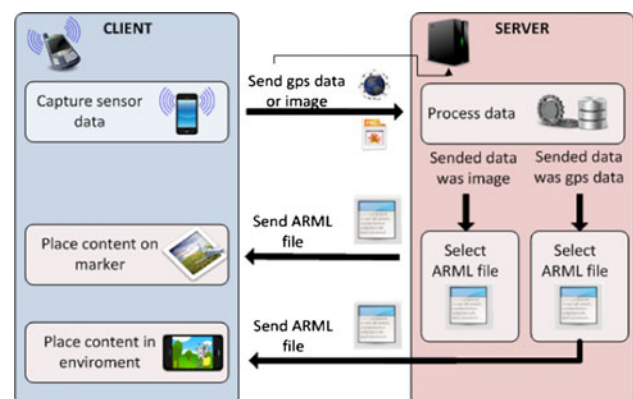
CLIENT

SERVER

Capture sensor data

Send gps data or image

Process data

Sended data was image

Sended data was gps data

Send ARML file

Place content on marker

Select ARML file

Select ARML file

Send ARML file

Place content in enviroment